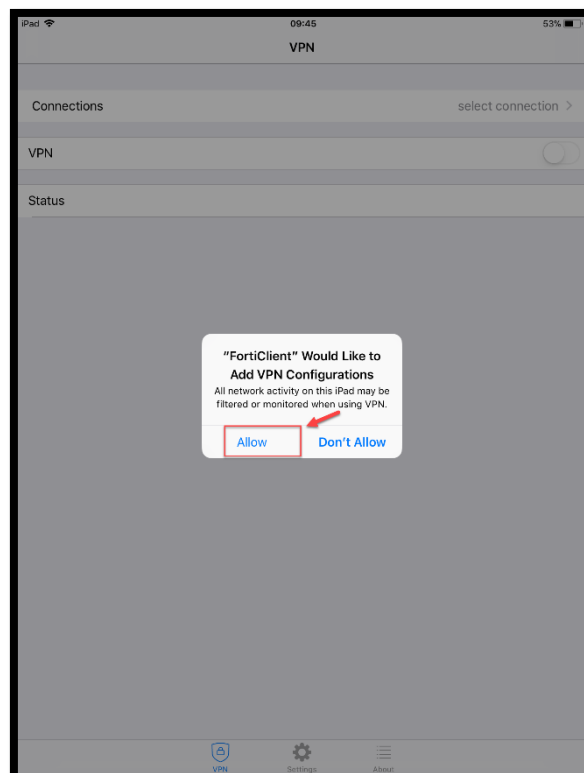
iPad

09:45

53%

VPN

Connections

select connection >

VPN

Status

"FortiClient" Would Like to Add VPN Configurations

All network activity on this iPad may be filtered or monitored when using VPN.

Allow

Don't Allow

VPN

Settings

About